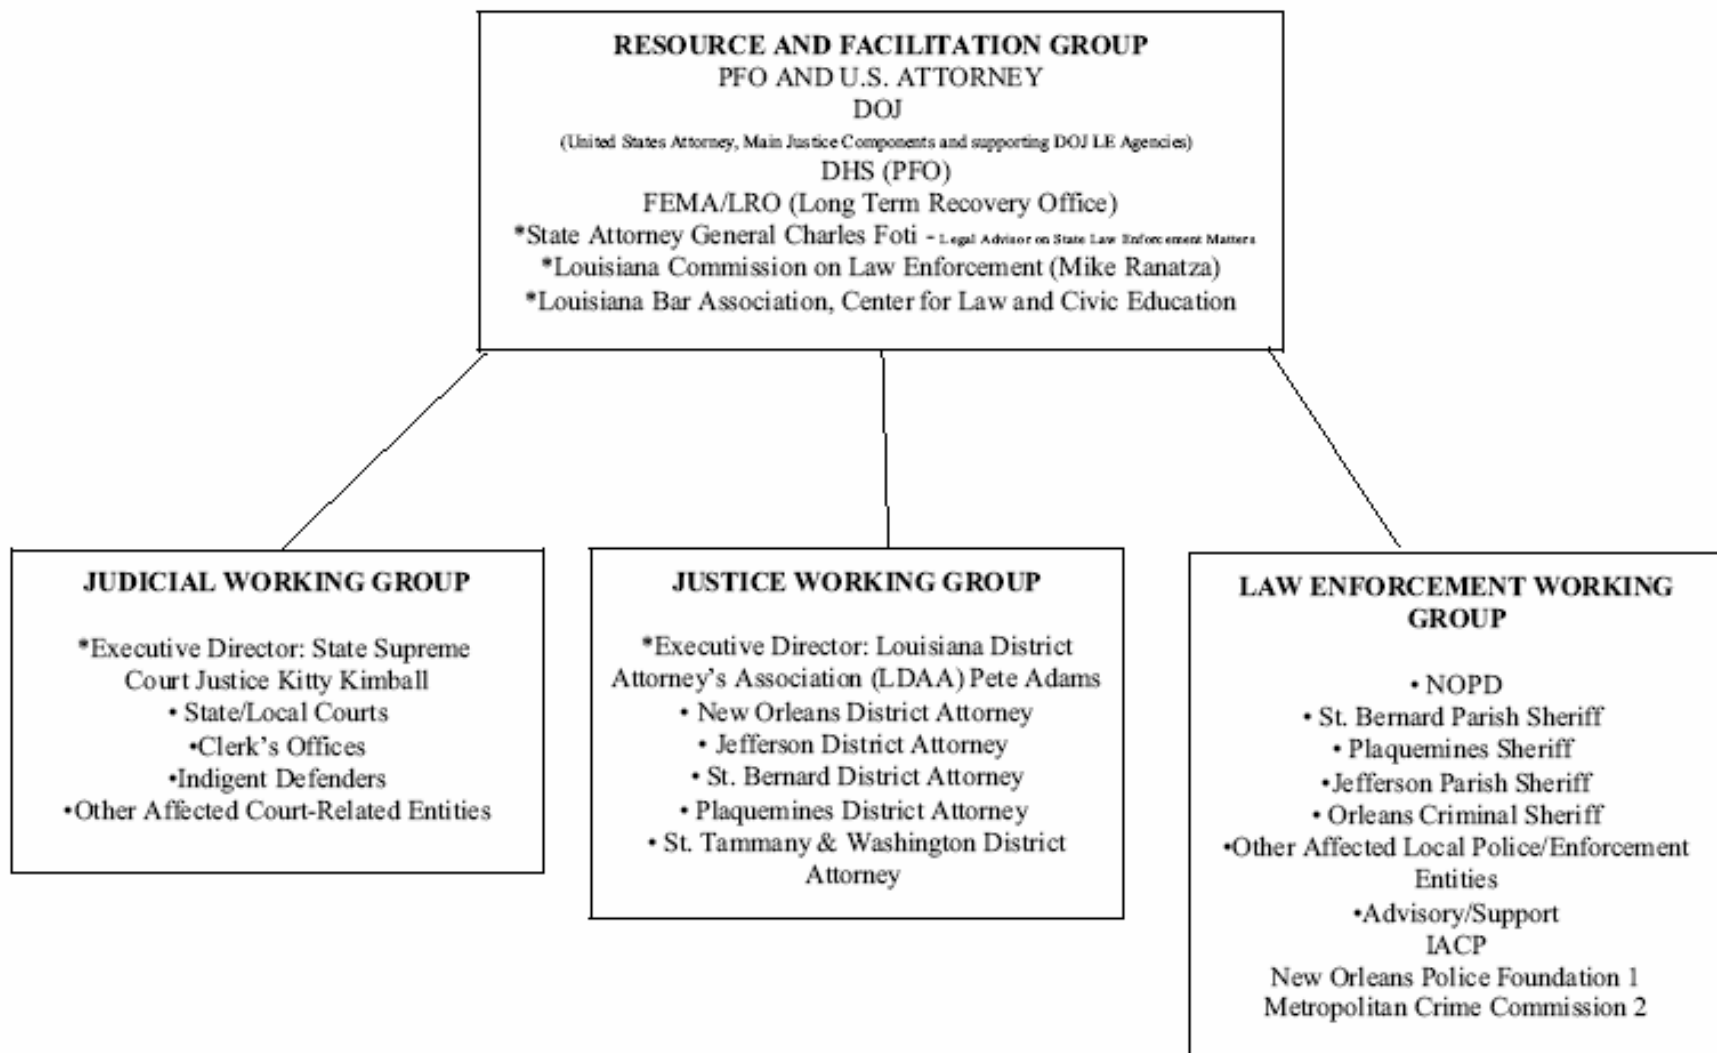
RESOURCE AND FACILITATION GROUP
PFO AND U.S. ATTORNEY
DOJ
(United States Attorney, Main Justice Components and supporting DOJ LE Agencies)
DHS (PFO)
FEMA/LRO (Long Term Recovery Office)
*State Attorney General Charles Foti - Legal Advisor on State Law Enforcement Matters
*Louisiana Commission on Law Enforcement (Mike Ranatza)
*Louisiana Bar Association, Center for Law and Civic Education

JUDICIAL WORKING GROUP

*Executive Director: State Supreme Court Justice Kitty Kimball
• State/Local Courts
•Clerk's Offices
•Indigent Defenders
•Other Affected Court-Related Entities

JUSTICE WORKING GROUP

*Executive Director: Louisiana District Attorney's Association (LDAA) Pete Adams
• New Orleans District Attorney
• Jefferson District Attorney
• St. Bernard District Attorney
• Plaquemines District Attorney
• St. Tammany & Washington District Attorney

LAW ENFORCEMENT WORKING GROUP

• NOPD
• St. Bernard Parish Sheriff
• Plaquemines Sheriff
•Jefferson Parish Sheriff
• Orleans Criminal Sheriff
•Other Affected Local Police/Enforcement Entities
•Advisory/Support
IACP
New Orleans Police Foundation 1
Metropolitan Crime Commission 2